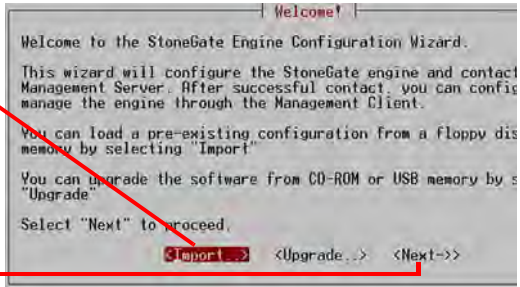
Welcome!

Welcome to the StoneGate Engine Configuration Wizard.

This wizard will configure the StoneGate engine and contact Management Server. After successful contact, you can config manage the engine through the Management Client.

You can load a pre-existing configuration from a floppy dis memory by selecting "Import"

You can upgrade the software from CD-ROM or USB memory by s "Upgrade"

Select "Next" to proceed.

<Import...> <Upgrade...> <Next->>